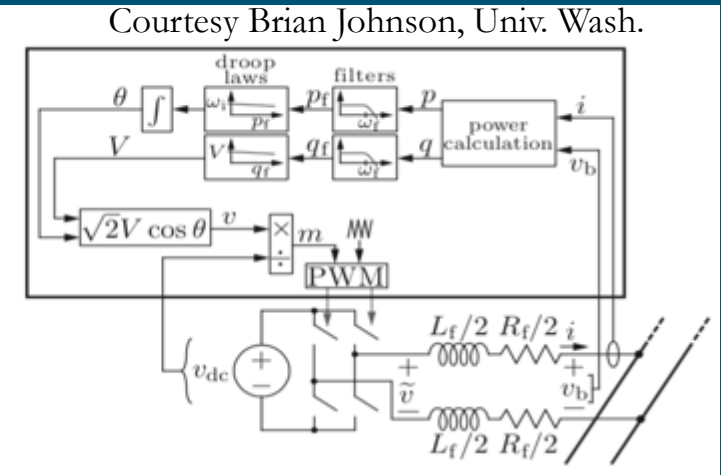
Courtesy Brian Johnson, Univ. Wash.

droop laws

filters

$\theta$

$\int$

$\omega_i$

$p_f$

$p_f$

$\omega_f$

$p$

$i$

power calculation

$V$

$V$

$q_f$

$q_f$

$\omega_f$

$q$

$v_b$

$\sqrt{2}V\cos\theta$

$v$

$\times$

$\div$

$m$

PWM

$L_f/2$

$R_f/2$

$i$

$+$

$v_{dc}$

$+$

$-$

$+$

$\tilde{v}$

$-$

$v_b$

$-$

$L_f/2$

$R_f/2$